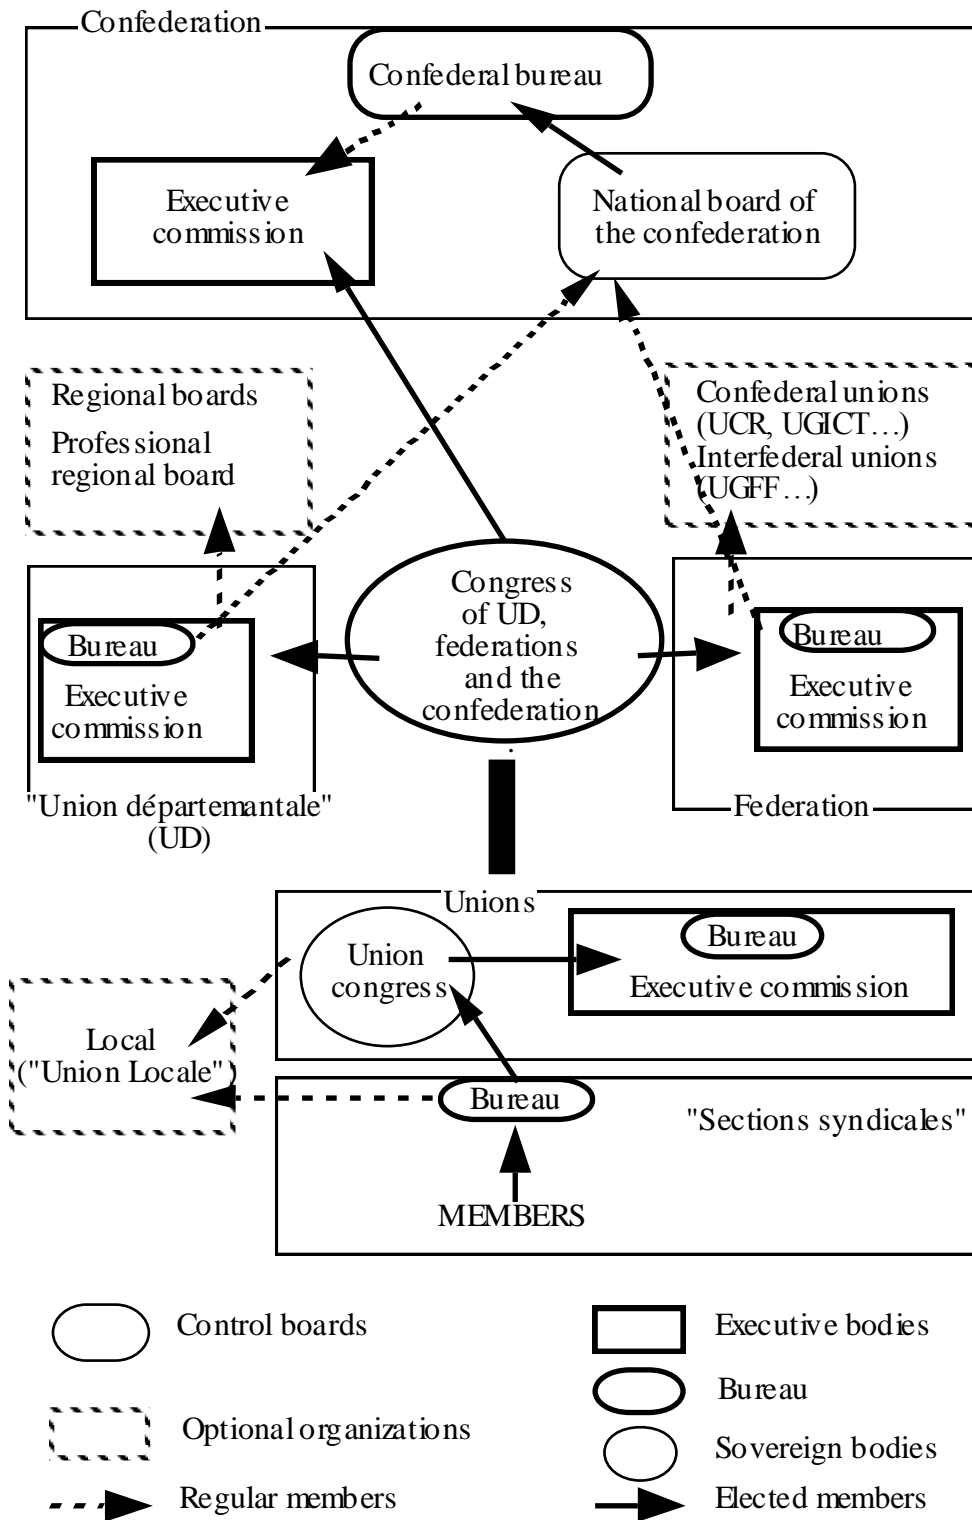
Confederation

Confederal bureau

Executive commission

National board of the confederation

Regional boards
Professional regional board

Confederal unions (UCR, UGICT…)
Interfederal unions (UGFF…)

Bureau
Executive commission

Congress of UD, federations and the confederation

Bureau
Executive commission

"Union départementale" (UD)

Federation

Unions

Union congress

Bureau
Executive commission

Local ("Union Locale")

Bureau

"Sections syndicales"

MEMBERS

Control boards

Executive bodies

Bureau

Optional organizations

Sovereign bodies

Regular members

Elected members